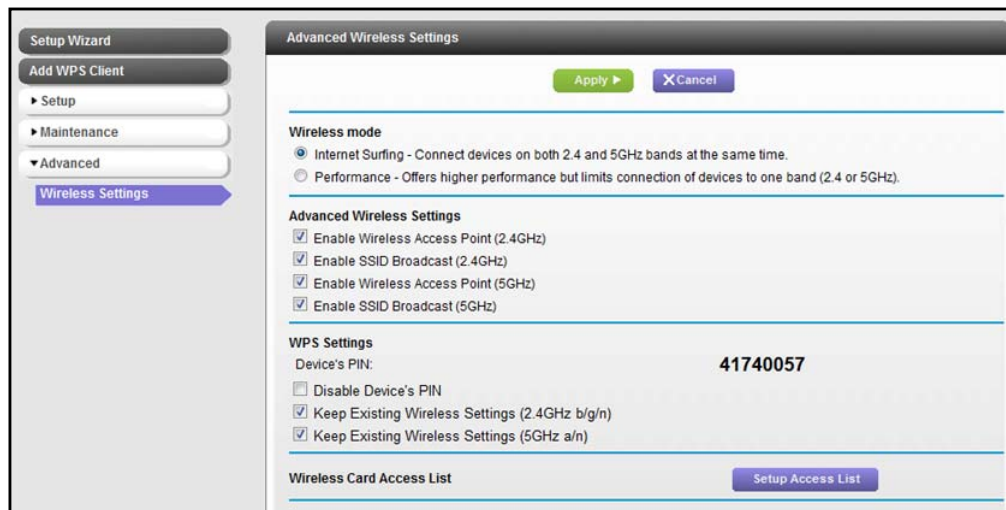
Setup Wizard
Add WPS Client
▸ Setup
▸ Maintenance
▾ Advanced
Wireless Settings

Advanced Wireless Settings

Apply ▸ X Cancel

Wireless mode
Internet Surfing - Connect devices on both 2.4 and 5GHz bands at the same time.
Performance - Offers higher performance but limits connection of devices to one band (2.4 or 5GHz).

Advanced Wireless Settings
Enable Wireless Access Point (2.4GHz)
Enable SSID Broadcast (2.4GHz)
Enable Wireless Access Point (5GHz)
Enable SSID Broadcast (5GHz)

WPS Settings
Device's PIN: 41740057
Disable Device's PIN
Keep Existing Wireless Settings (2.4GHz b/g/n)
Keep Existing Wireless Settings (5GHz a/n)

Wireless Card Access List Setup Access List